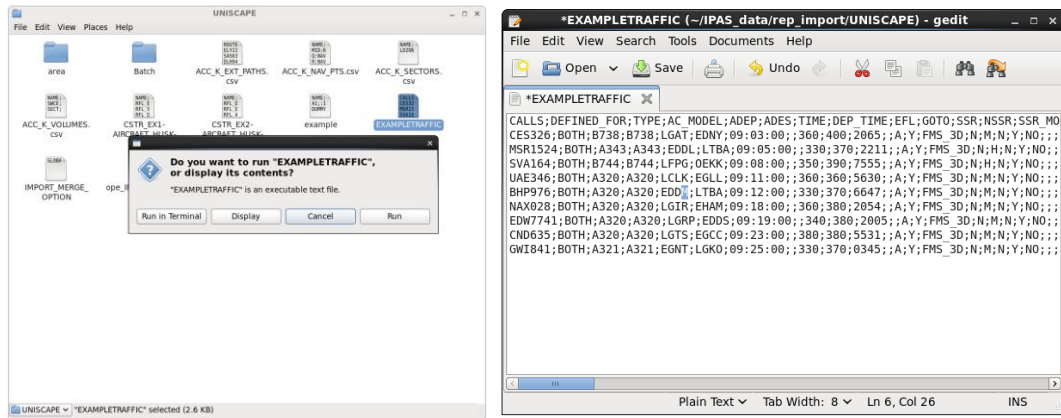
UNISCAPE

File Edit View Places Help

area
Batch
ACC_K_EXT_PATHS.csv
ACC_K_NAV_PTS.csv
ACC_K_SECTORS.csv
ACC_K_VOLUMES.csv
CSTR_EX1-AIRCRAFT_HUSK-
CSTR_EX2-AIRCRAFT_HUSK-
example
EXAMPLETRAFFIC
IMPORT_MERGE_OPTION
ope_I

Do you want to run "EXAMPLETRAFFIC", or display its contents?

"EXAMPLETRAFFIC" is an executable text file.

Run in Terminal
Display
Cancel
Run

UNISCAPE "EXAMPLETRAFFIC" selected (2.6 KB)

*EXAMPLETRAFFIC (~/IPAS_data/rep_import/UNISCAPE) - gedit

File Edit View Search Tools Documents Help

Open Save Undo

*EXAMPLETRAFFIC

CALLS;DEFINED_FOR;TYPE;AC_MODEL;ADEP;ADES;TIME;DEP_TIME;EFL;GOTO;SSR;NSSR;SSR_MO
CES326;BOTH;B738;B738;LGAT;EDNY;09:03:00;;360;400;2065;;A;Y;FMS_3D;N;M;N;Y;NO;;
MSR1524;BOTH;A343;A343;EDDL;LTBA;09:05:00;;330;370;2211;;A;Y;FMS_3D;N;H;N;Y;NO;;
SVA164;BOTH;B744;B744;LFPG;OEKK;09:08:00;;350;390;7555;;A;Y;FMS_3D;N;H;N;Y;NO;;
UAE346;BOTH;A320;A320;LCLK;EGLL;09:11:00;;360;360;5630;;A;Y;FMS_3D;N;M;N;Y;NO;;
BHP976;BOTH;A320;A320;EDDF;LTBA;09:12:00;;330;370;6647;;A;Y;FMS_3D;N;M;N;Y;NO;;
NAX028;BOTH;A320;A320;LGIR;EHAM;09:18:00;;360;380;2054;;A;Y;FMS_3D;N;M;N;Y;NO;;
EDW7741;BOTH;A320;A320;LGRP;EDDS;09:19:00;;340;380;2005;;A;Y;FMS_3D;N;M;N;Y;NO;;
CND635;BOTH;A320;A320;LGTS;EGCC;09:23:00;;380;380;5531;;A;Y;FMS_3D;N;M;N;Y;NO;;
GWI841;BOTH;A321;A321;EGNT;LGKO;09:25:00;;330;370;0345;;A;Y;FMS_3D;N;M;N;Y;NO;;

Plain Text Tab Width: 8 Ln 6, Col 26 INS